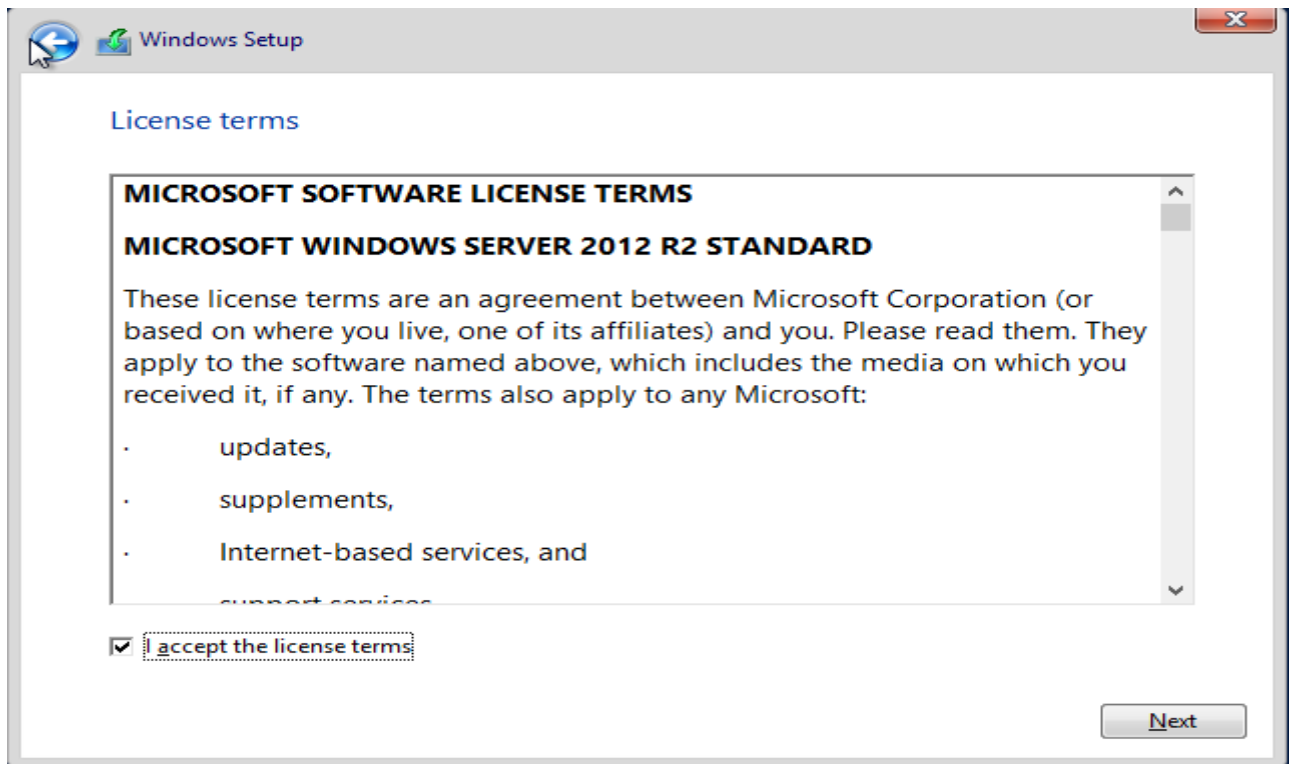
Windows Setup

License terms

MICROSOFT SOFTWARE LICENSE TERMS

MICROSOFT WINDOWS SERVER 2012 R2 STANDARD

These license terms are an agreement between Microsoft Corporation (or based on where you live, one of its affiliates) and you. Please read them. They apply to the software named above, which includes the media on which you received it, if any. The terms also apply to any Microsoft:

· updates,

· supplements,

· Internet-based services, and

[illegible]

I accept the license terms

Next